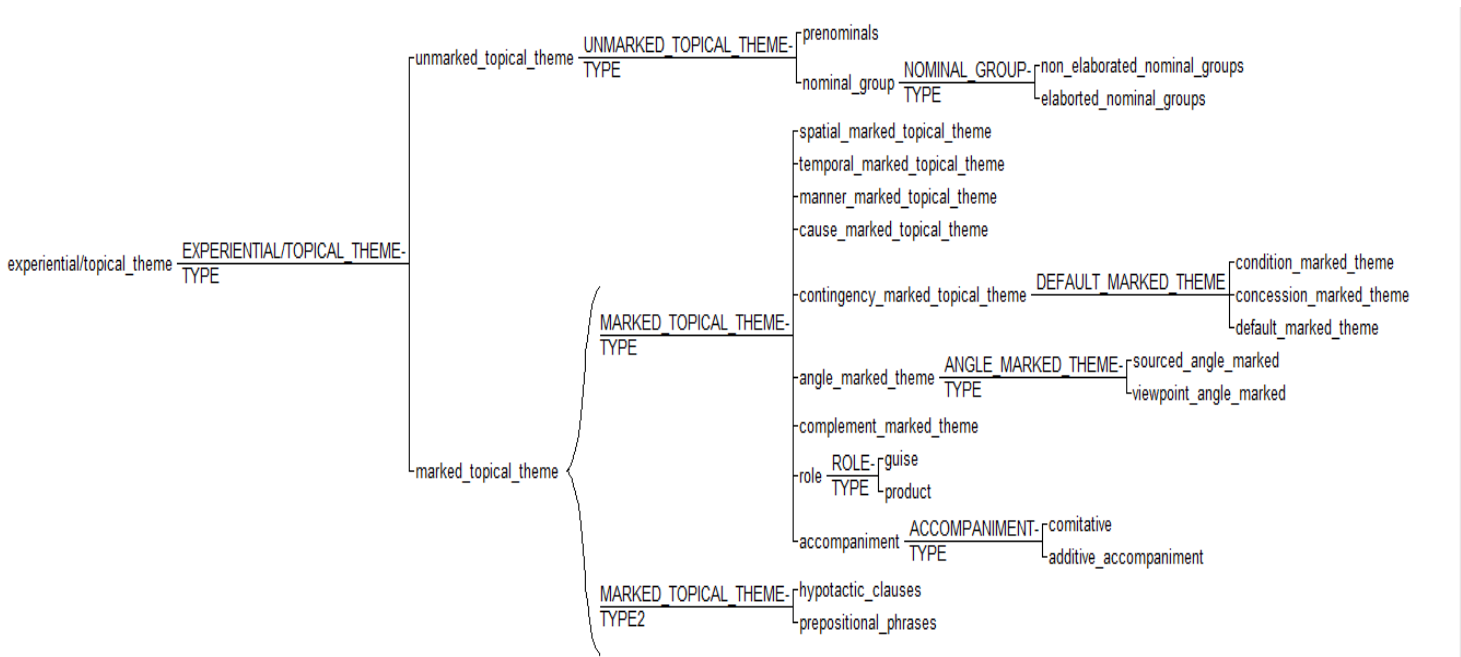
experiential/topical_theme
EXPERIENTIAL/TOPICAL_THEME-TYPE

unmarked_topical_theme
UNMARKED_TOPICAL_THEME-TYPE
prenominals
nominal_group
NOMINAL_GROUP-TYPE
non_elaborated_nominal_groups
elaborted_nominal_groups

marked_topical_theme
MARKED_TOPICAL_THEME-TYPE
spatial_marked_topical_theme
temporal_marked_topical_theme
manner_marked_topical_theme
cause_marked_topical_theme
contingency_marked_topical_theme
DEFAULT_MARKED_THEME
condition_marked_theme
concession_marked_theme
default_marked_theme
angle_marked_theme
ANGLE_MARKED_THEME-TYPE
sourced_angle_marked
viewpoint_angle_marked
complement_marked_theme
role
ROLE-TYPE
guise
product
accompaniment
ACCOMPANIMENT-TYPE
comitative
additive_accompaniment

MARKED_TOPICAL_THEME-TYPE2
hypotactic_clauses
prepositional_phrases